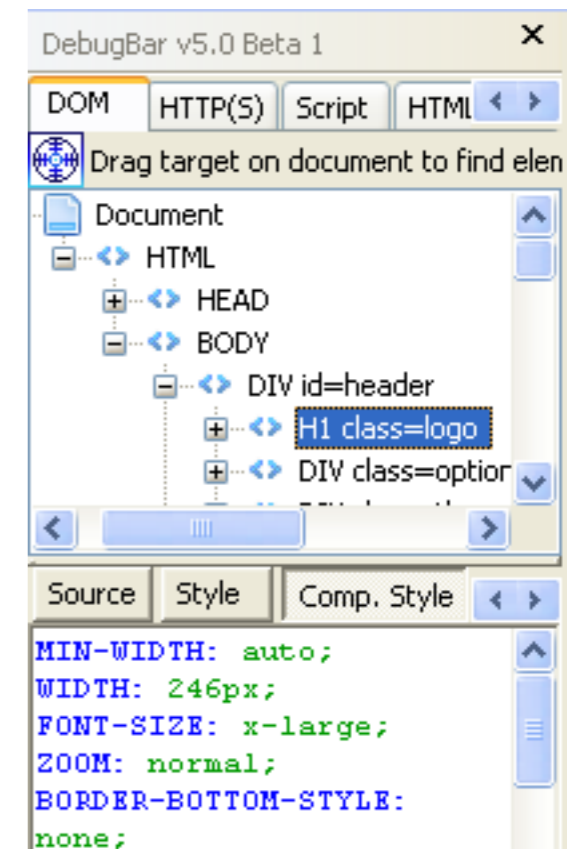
DebugBar v5.0 Beta 1
×

DOM
HTTP(S)
Script
HTML

Drag target on document to find elen

Document
HTML
HEAD
BODY
DIV id=header
H1 class=logo
DIV class=optior

Source
Style
Comp. Style

MIN-WIDTH: auto;
WIDTH: 246px;
FONT-SIZE: x-large;
ZOOM: normal;
BORDER-BOTTOM-STYLE:
none;